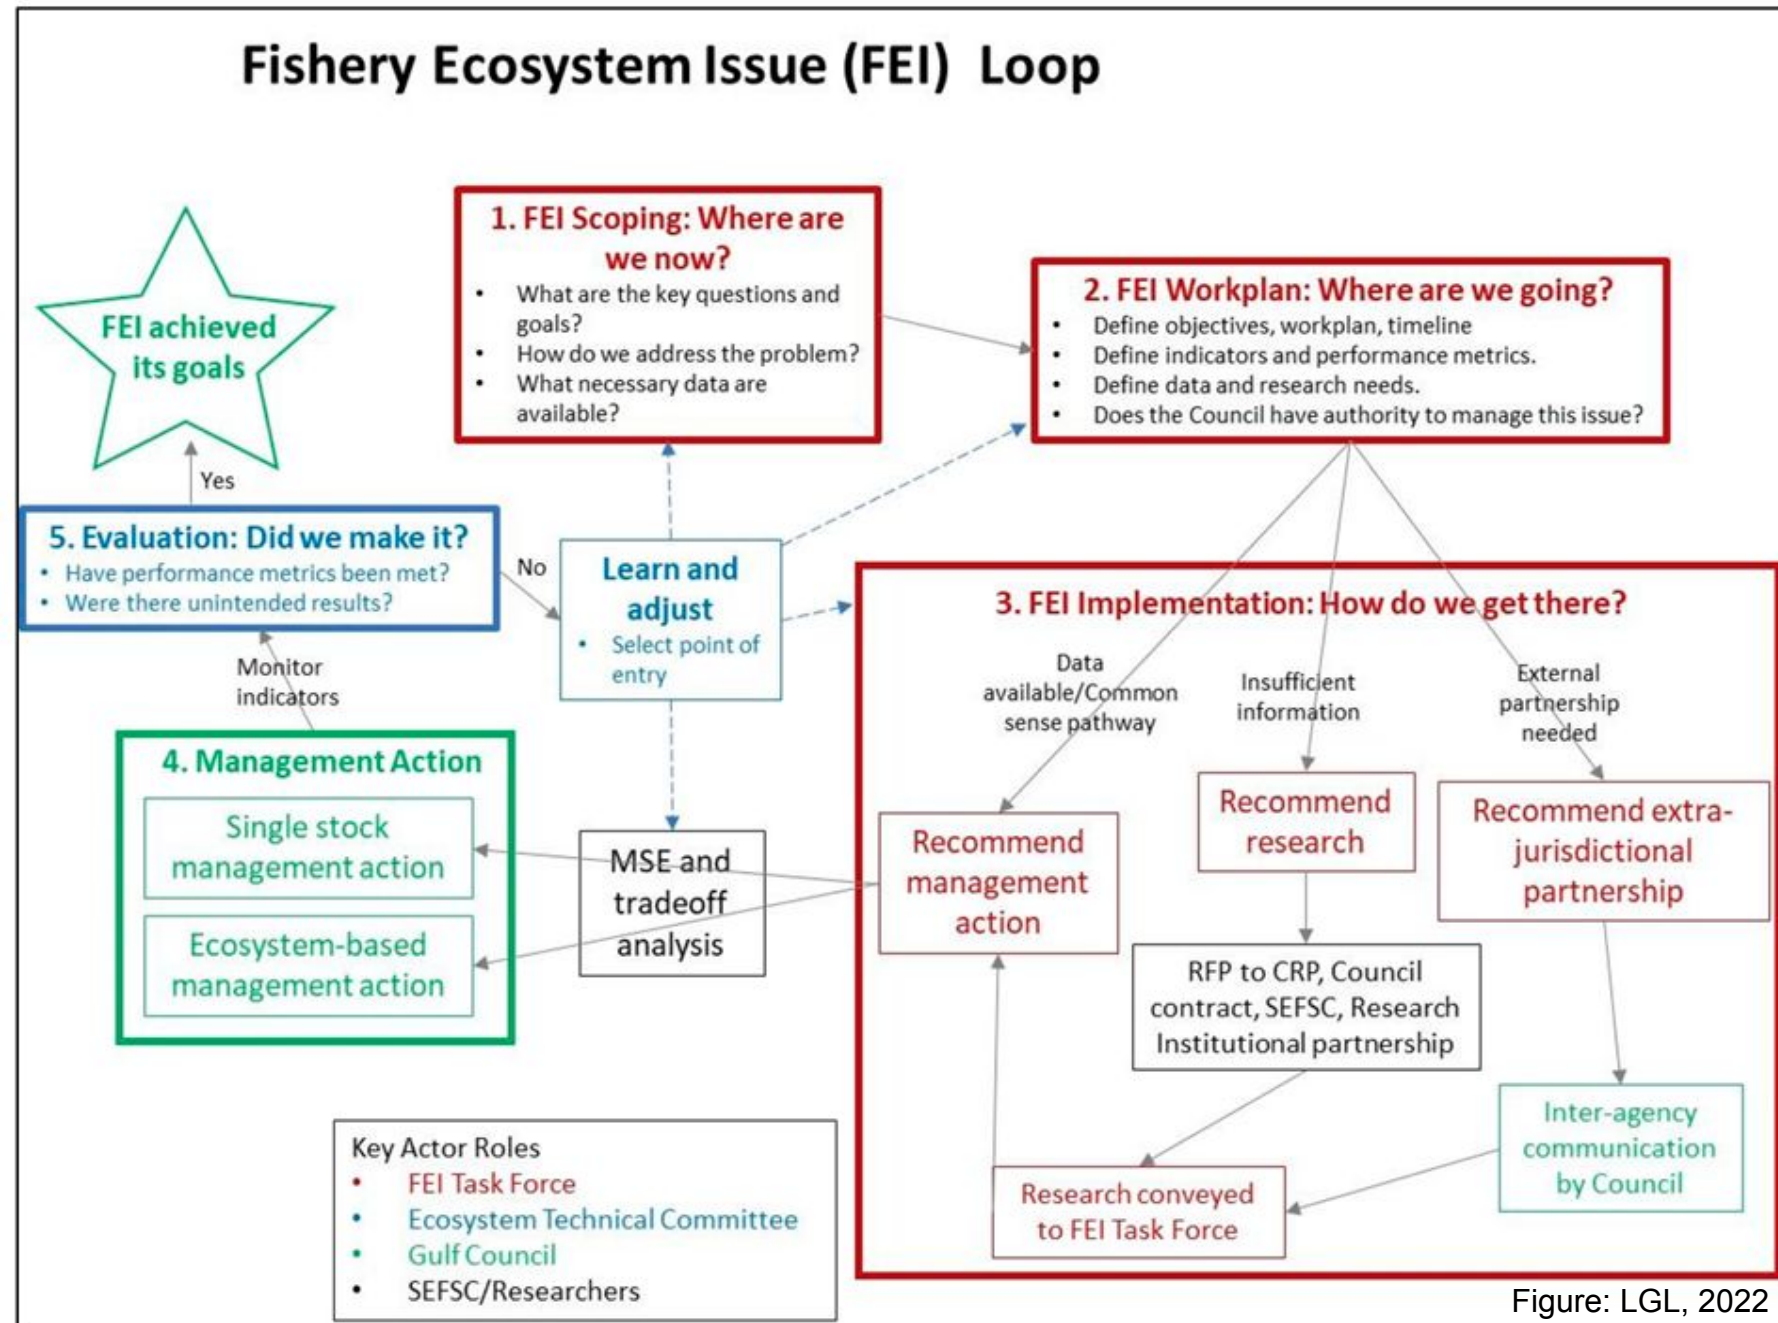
Fishery Ecosystem Issue (FEI) Loop

FEI achieved its goals

Yes

1. FEI Scoping: Where are we now?
• What are the key questions and goals?
• How do we address the problem?
• What necessary data are available?

2. FEI Workplan: Where are we going?
• Define objectives, workplan, timeline
• Define indicators and performance metrics.
• Define data and research needs.
• Does the Council have authority to manage this issue?

5. Evaluation: Did we make it?
• Have performance metrics been met?
• Were there unintended results?

No

Learn and adjust
• Select point of entry

Monitor indicators

4. Management Action
Single stock management action
Ecosystem-based management action

MSE and tradeoff analysis

3. FEI Implementation: How do we get there?

Data available/Common sense pathway

Insufficient information

External partnership needed

Recommend management action

Recommend research

Recommend extra-jurisdictional partnership

RFP to CRP, Council contract, SEFSC, Research Institutional partnership

Inter-agency communication by Council

Research conveyed to FEI Task Force

Key Actor Roles
• FEI Task Force
• Ecosystem Technical Committee
• Gulf Council
• SEFSC/Researchers

Figure: LGL, 2022